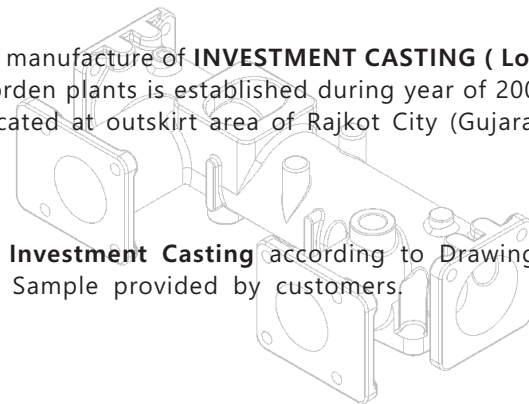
manufacture of **INVESTMENT CASTING ( Lo**
orden plants is established during year of 200
cated at outskirt area of Rajkot City (Gujara

**Investment Casting** according to Drawing
Sample provided by customers.